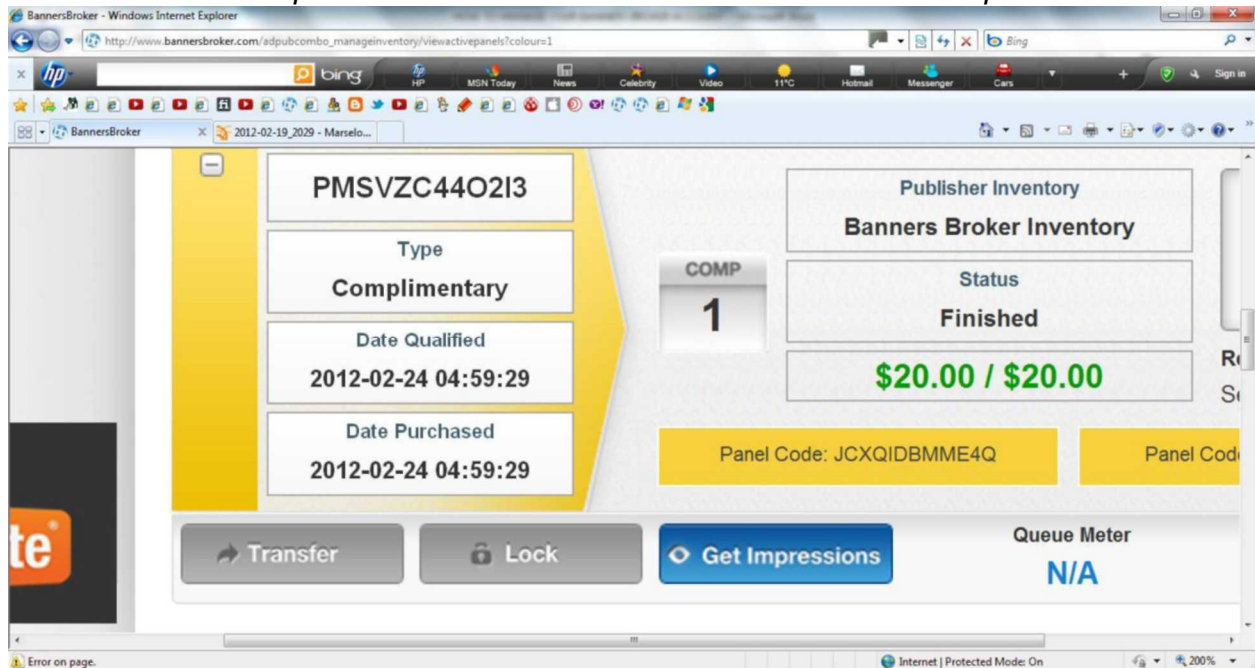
BannersBroker - Windows Internet Explorer
http://www.bannersbroker.com/adpubcombo_manageinventory/viewactivepanels?colour=1
Bing
bing
HP
MSN Today
News
Celebrity
Video
11°C
Hotmail
Messenger
Cars
Sign in
BannersBroker
2012-02-19_2029 - Marselo...

PMSVZC44O2I3
Type
Complimentary
Date Qualified
2012-02-24 04:59:29
Date Purchased
2012-02-24 04:59:29
COMP
1
Publisher Inventory
Banners Broker Inventory
Status
Finished
$20.00 / $20.00
Panel Code: JCXQIDBMME4Q
Panel Cod
Re
Se
te
Transfer
Lock
Get Impressions
Queue Meter
N/A

Error on page.
Internet | Protected Mode: On
200%